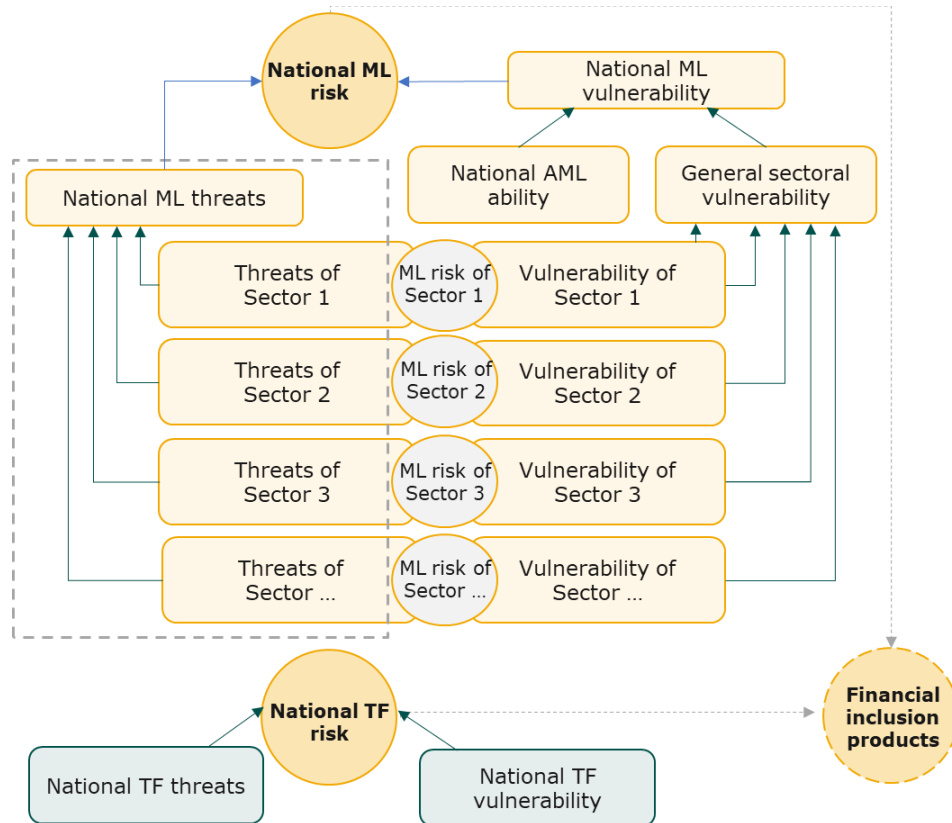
National ML risk

National ML vulnerability

National AML ability

General sectoral vulnerability

National ML threats

Threats of Sector 1

ML risk of Sector 1

Vulnerability of Sector 1

Threats of Sector 2

ML risk of Sector 2

Vulnerability of Sector 2

Threats of Sector 3

ML risk of Sector 3

Vulnerability of Sector 3

Threats of Sector …

ML risk of Sector …

Vulnerability of Sector …

National TF risk

Financial inclusion products

National TF threats

National TF vulnerability